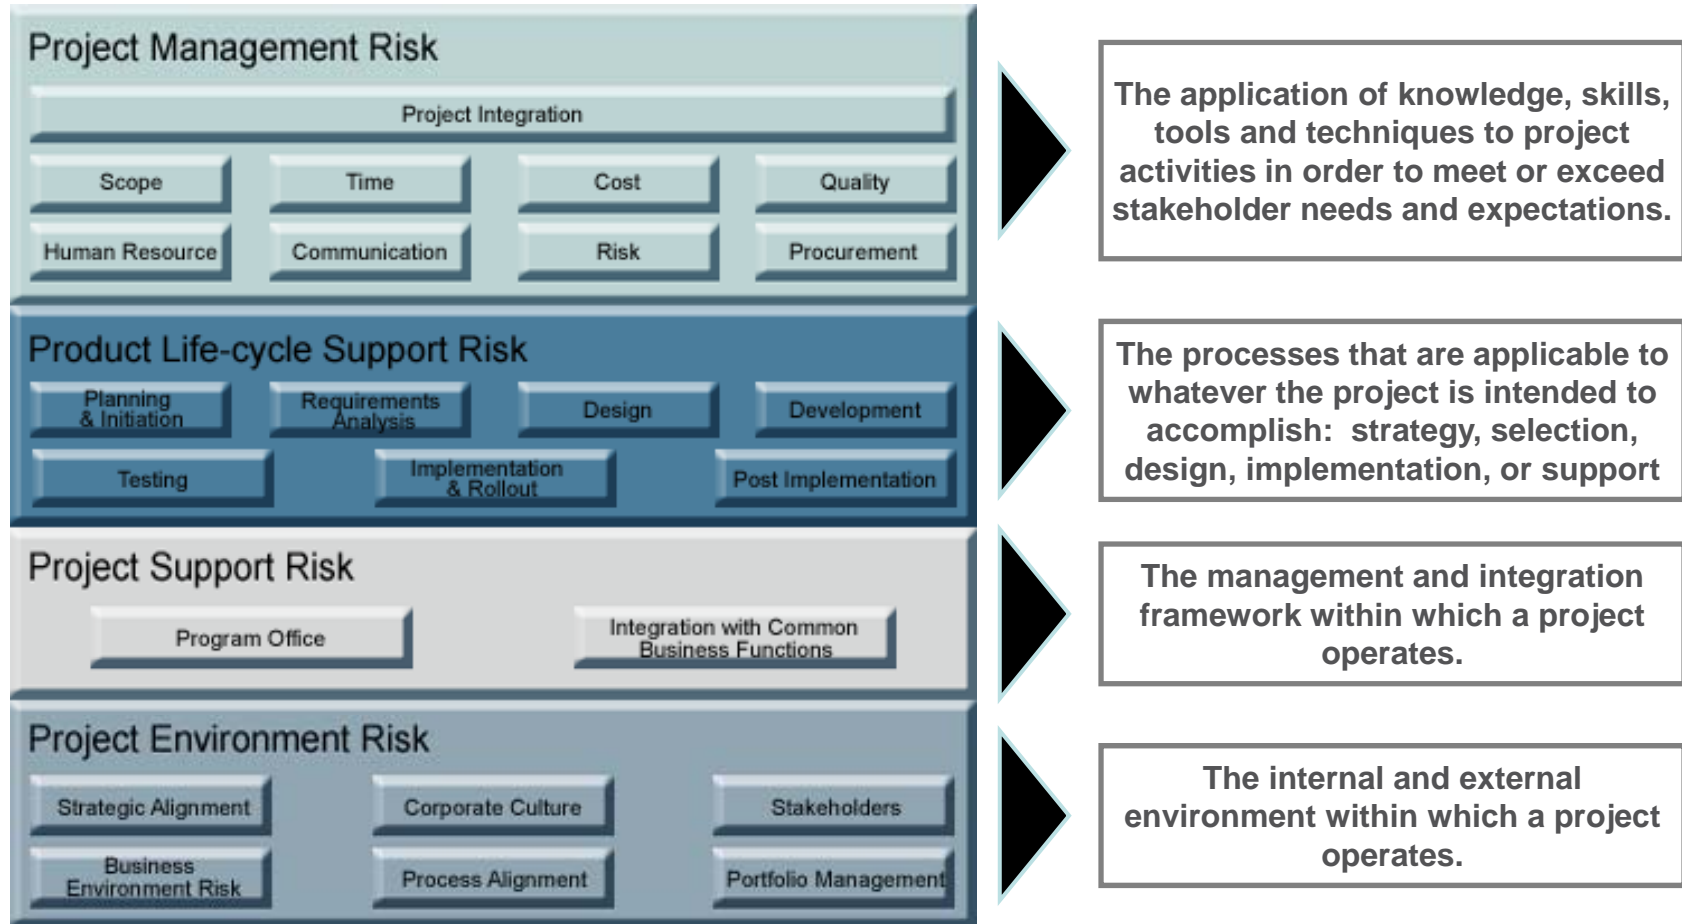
Project Management Risk

Project Integration

Scope

Time

Cost

Quality

Human Resource

Communication

Risk

Procurement

The application of knowledge, skills, tools and techniques to project activities in order to meet or exceed stakeholder needs and expectations.

Product Life-cycle Support Risk

Planning & Initiation

Requirements Analysis

Design

Development

Testing

Implementation & Rollout

Post Implementation

The processes that are applicable to whatever the project is intended to accomplish: strategy, selection, design, implementation, or support

Project Support Risk

Program Office

Integration with Common Business Functions

The management and integration framework within which a project operates.

Project Environment Risk

Strategic Alignment

Corporate Culture

Stakeholders

Business Environment Risk

Process Alignment

Portfolio Management

The internal and external environment within which a project operates.